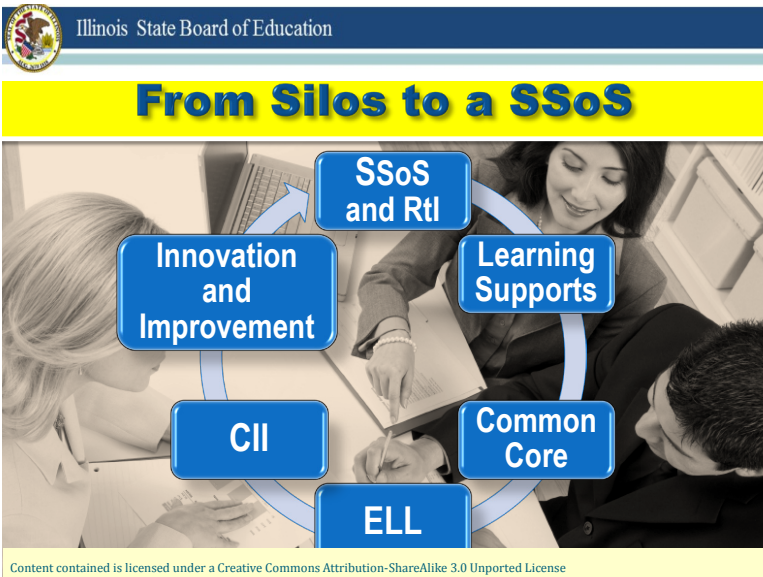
Illinois State Board of Education

From Silos to a SSoS

SSoS and RtI

Learning Supports

Common Core

ELL

CII

Innovation and Improvement

Content contained is licensed under a Creative Commons Attribution-ShareAlike 3.0 Unported License